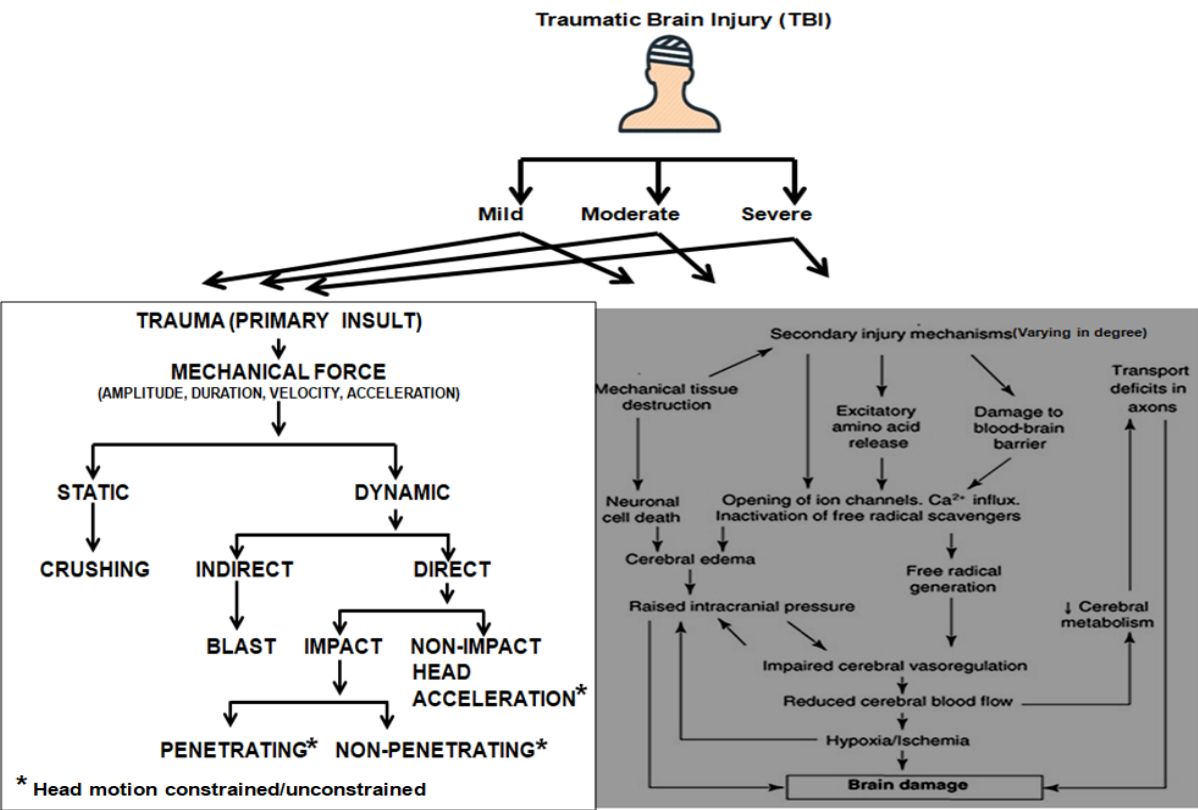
Traumatic Brain Injury (TBI)

Mild Moderate Severe

TRAUMA (PRIMARY INSULT)
MECHANICAL FORCE
(AMPLITUDE, DURATION, VELOCITY, ACCELERATION)

STATIC
CRUSHING

DYNAMIC
INDIRECT
BLAST
DIRECT
IMPACT
NON-IMPACT HEAD ACCELERATION*
PENETRATING*
NON-PENETRATING*

* Head motion constrained/unconstrained

Secondary injury mechanisms(Varying in degree)

Mechanical tissue destruction
Excitatory amino acid release
Damage to blood-brain barrier
Transport deficits in axons
Neuronal cell death
Opening of ion channels. $Ca^{2+}$ influx. Inactivation of free radical scavengers
Cerebral edema
Free radical generation
Raised intracranial pressure
↓ Cerebral metabolism
Impaired cerebral vasoregulation
Reduced cerebral blood flow
Hypoxia/Ischemia
Brain damage